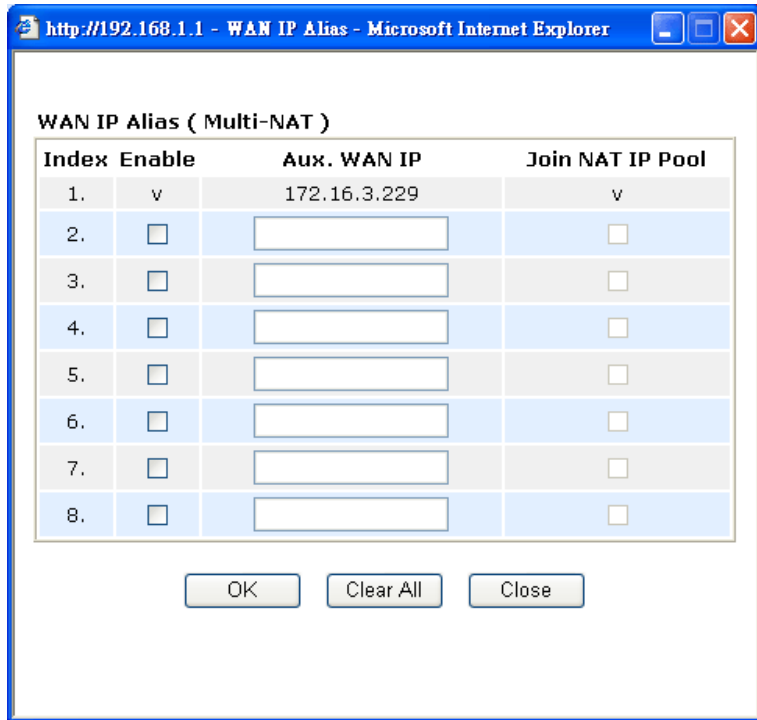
http://192.168.1.1 - WAN IP Alias - Microsoft Internet Explorer

WAN IP Alias ( Multi-NAT )

| Index | Enable | Aux. WAN IP | Join NAT IP Pool |
|---|---|---|---|
| 1. | v | 172.16.3.229 | v |
| 2. | | | |
| 3. | | | |
| 4. | | | |
| 5. | | | |
| 6. | | | |
| 7. | | | |
| 8. | | | |

OK Clear All Close